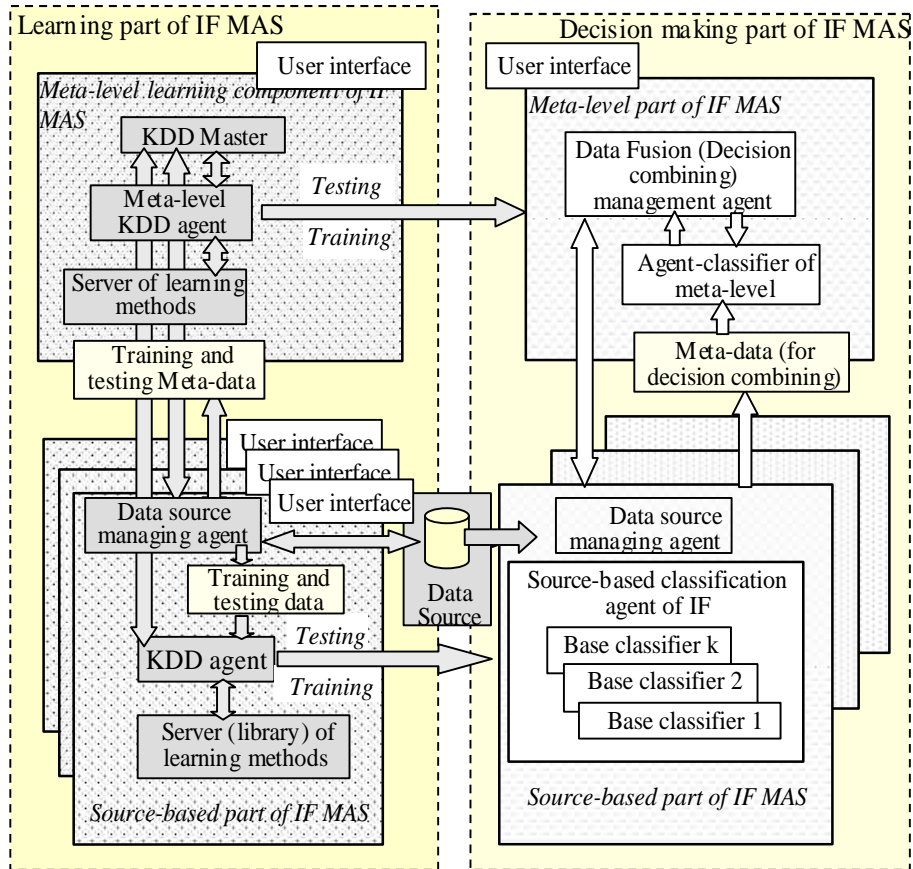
Learning part of IF MAS

User interface

Meta-level learning component of IF MAS

KDD Master

Meta-level KDD agent

Testing

Training

Server of learning methods

Training and testing Meta-data

User interface

User interface

User interface

Data source managing agent

Training and testing data

Data Source

Testing

KDD agent

Training

Server (library) of learning methods

Source-based part of IF MAS

Decision making part of IF MAS

User interface

Meta-level part of IF MAS

Data Fusion (Decision combining) management agent

Agent-classifier of meta-level

Meta-data (for decision combining)

Data source managing agent

Source-based classification agent of IF

Base classifier k

Base classifier 2

Base classifier 1

Source-based part of IF MAS